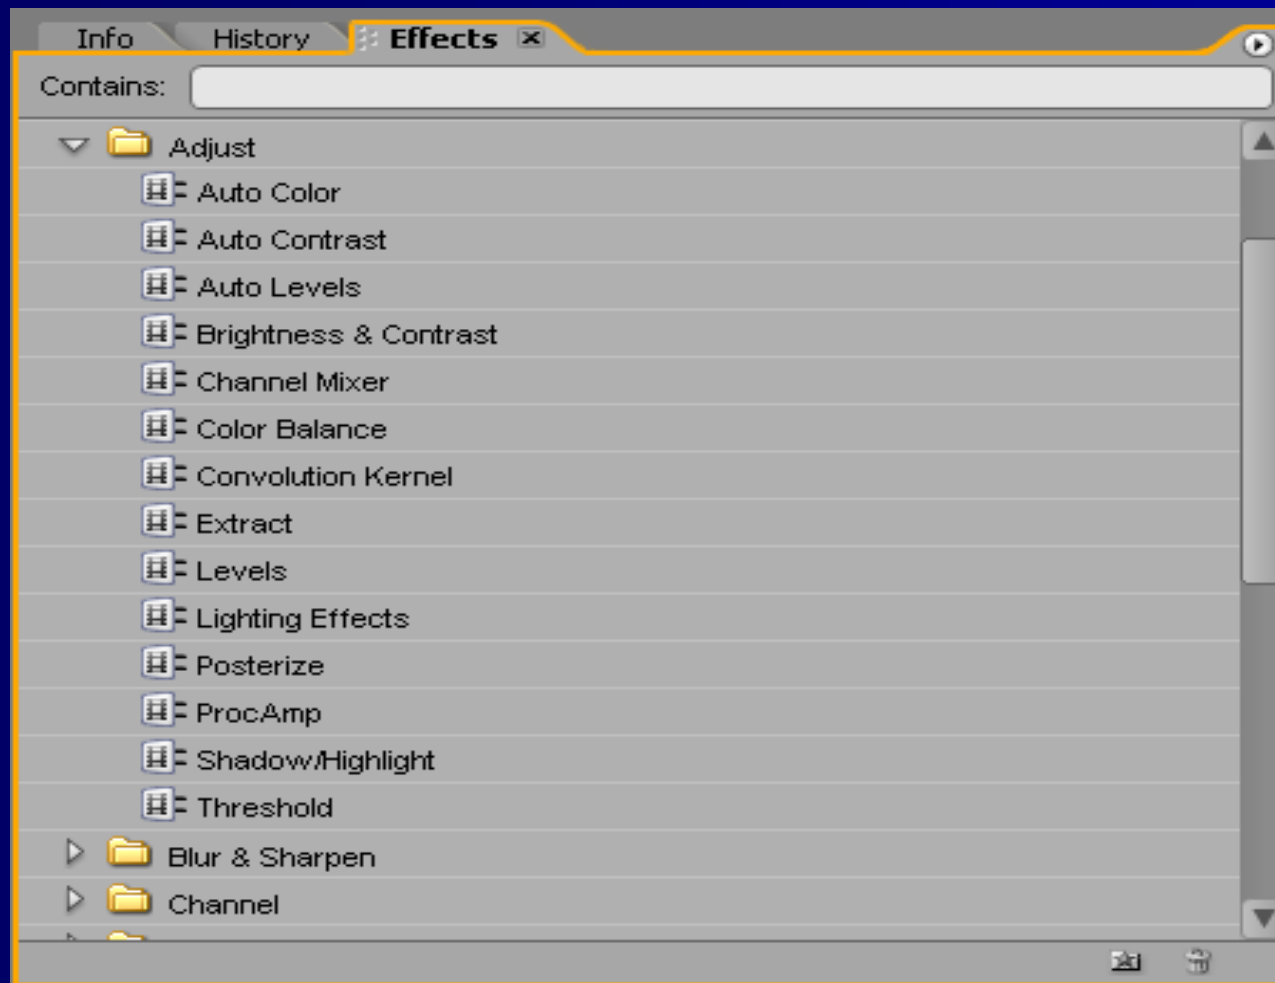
Info History Effects ✕

Contains:

Adjust
Auto Color
Auto Contrast
Auto Levels
Brightness & Contrast
Channel Mixer
Color Balance
Convolution Kernel
Extract
Levels
Lighting Effects
Posterize
ProcAmp
Shadow/Highlight
Threshold
Blur & Sharpen
Channel